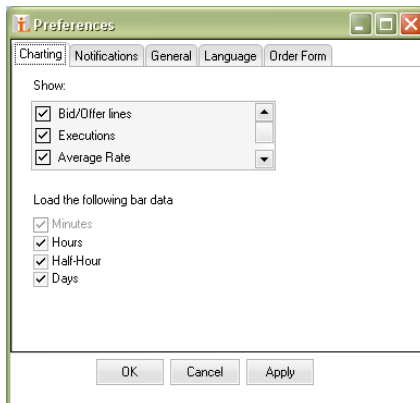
Preferences

Charting | Notifications | General | Language | Order Form

Show:

☑ Bid/Offer lines
☑ Executions
☑ Average Rate

Load the following bar data

☑ Minutes
☑ Hours
☑ Half-Hour
☑ Days

OK | Cancel | Apply